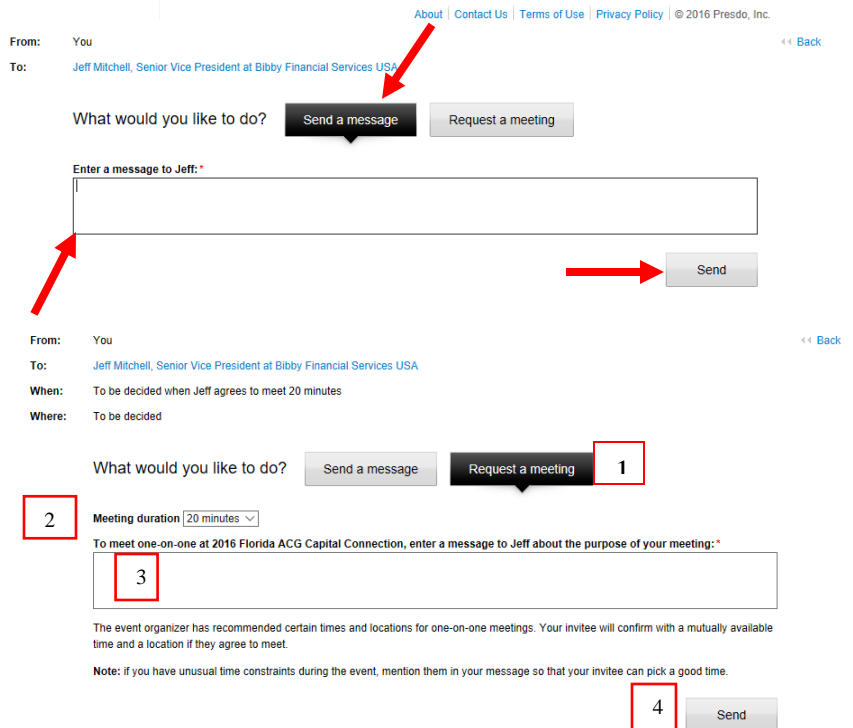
About | Contact Us | Terms of Use | Privacy Policy | © 2016 Presdo, Inc.

From: You

Back

To: Jeff Mitchell, Senior Vice President at Bibby Financial Services USA

What would you like to do? Send a message Request a meeting

Enter a message to Jeff:*

Send

From: You

Back

To: Jeff Mitchell, Senior Vice President at Bibby Financial Services USA

When: To be decided when Jeff agrees to meet 20 minutes

Where: To be decided

What would you like to do? Send a message Request a meeting 1

2

Meeting duration 20 minutes

To meet one-on-one at 2016 Florida ACG Capital Connection, enter a message to Jeff about the purpose of your meeting:*

3

The event organizer has recommended certain times and locations for one-on-one meetings. Your invitee will confirm with a mutually available time and a location if they agree to meet.

Note: if you have unusual time constraints during the event, mention them in your message so that your invitee can pick a good time.

4

Send